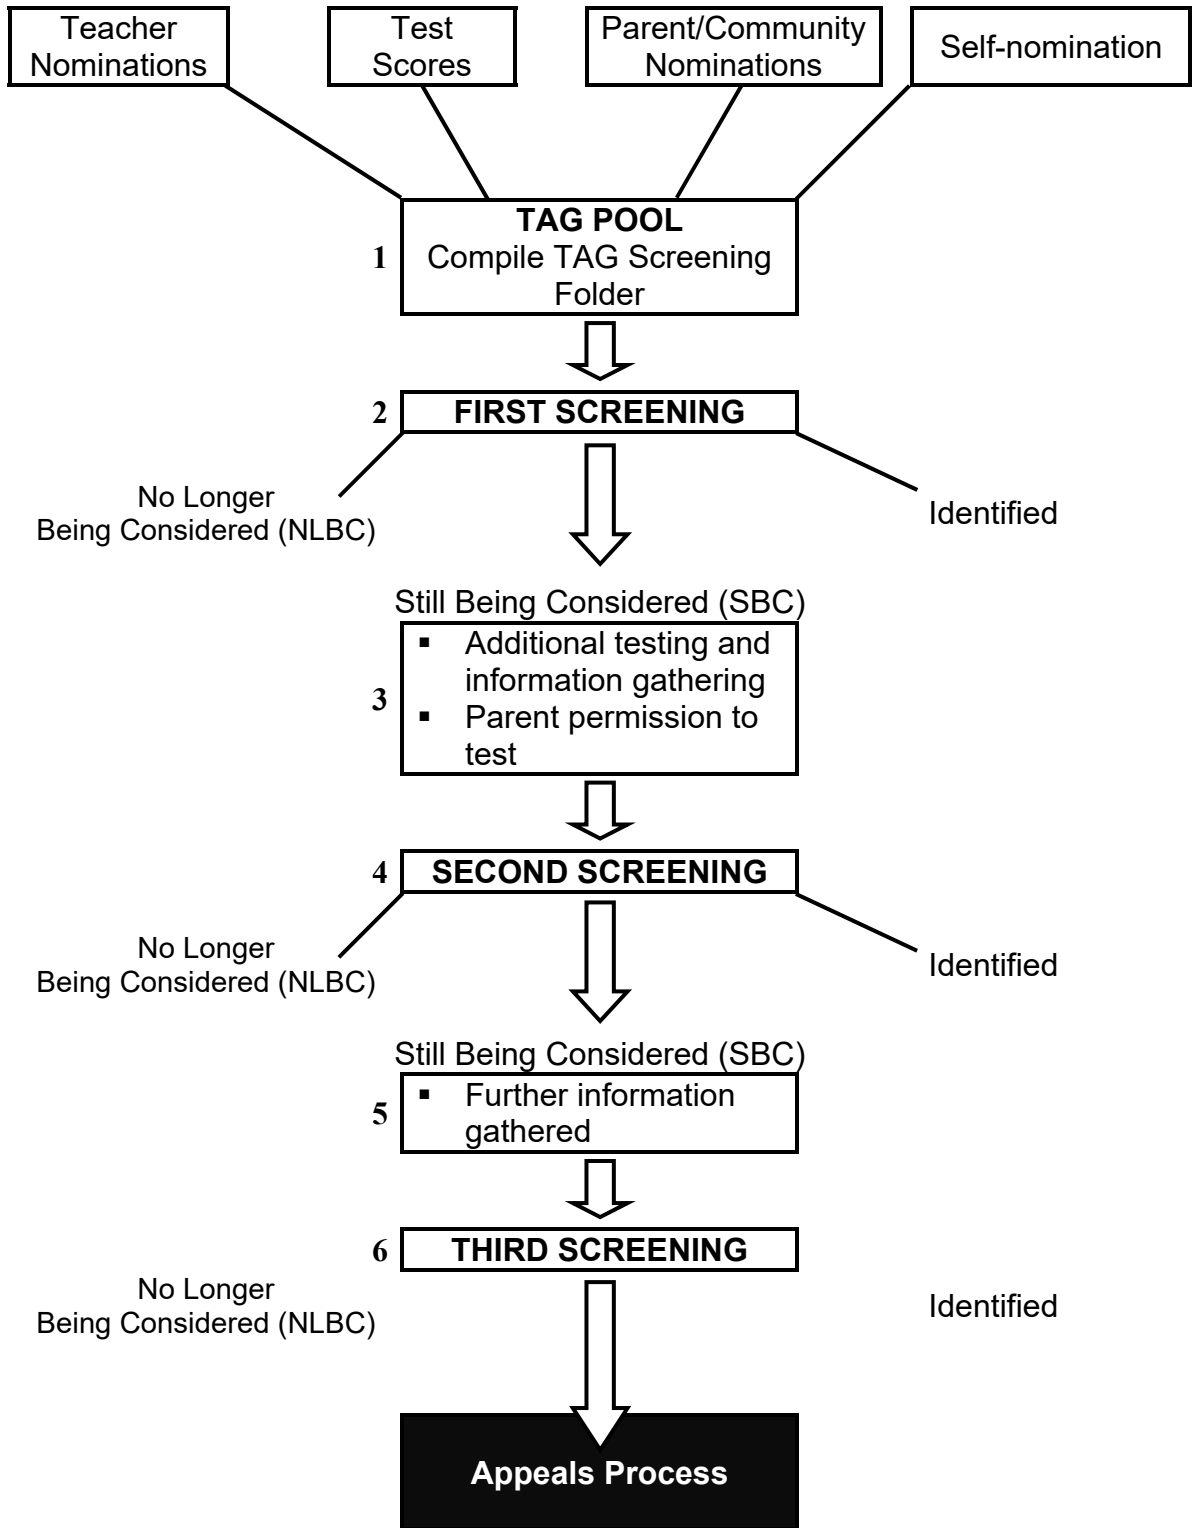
Teacher Nominations

Test Scores

Parent/Community Nominations

Self-nomination

1 TAG POOL
Compile TAG Screening Folder

2 FIRST SCREENING

No Longer Being Considered (NLBC)

Identified

Still Being Considered (SBC)

3
▪ Additional testing and information gathering
▪ Parent permission to test

4 SECOND SCREENING

No Longer Being Considered (NLBC)

Identified

Still Being Considered (SBC)

5
▪ Further information gathered

6 THIRD SCREENING

No Longer Being Considered (NLBC)

Identified

Appeals Process